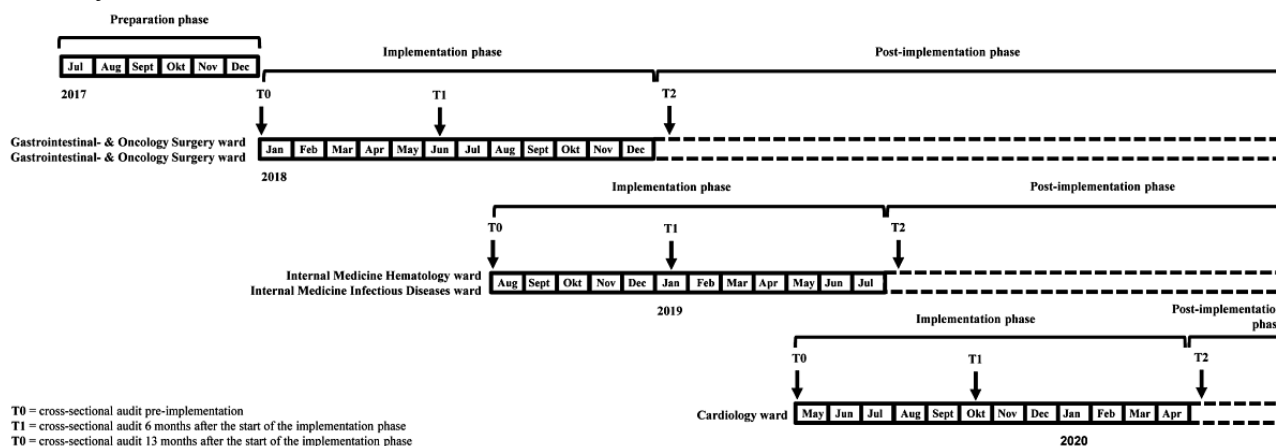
Preparation phase

Jul Aug Sept Okt Nov Dec

2017

Implementation phase

Post-implementation phase

T0

T1

T2

Gastrointestinal- & Oncology Surgery ward
Gastrointestinal- & Oncology Surgery ward

Jan Feb Mar Apr May Jun Jul Aug Sept Okt Nov Dec

2018

Implementation phase

Post-implementation phase

T0

T1

T2

Internal Medicine Hematology ward
Internal Medicine Infectious Diseases ward

Aug Sept Okt Nov Dec Jan Feb Mar Apr May Jun Jul

2019

Implementation phase

Post-implementatio phas

T0

T1

T2

Cardiology ward

May Jun Jul Aug Sept Okt Nov Dec Jan Feb Mar Apr

2020

T0 = cross-sectional audit pre-implementation
T1 = cross-sectional audit 6 months after the start of the implementation phase
T0 = cross-sectional audit 13 months after the start of the implementation phase